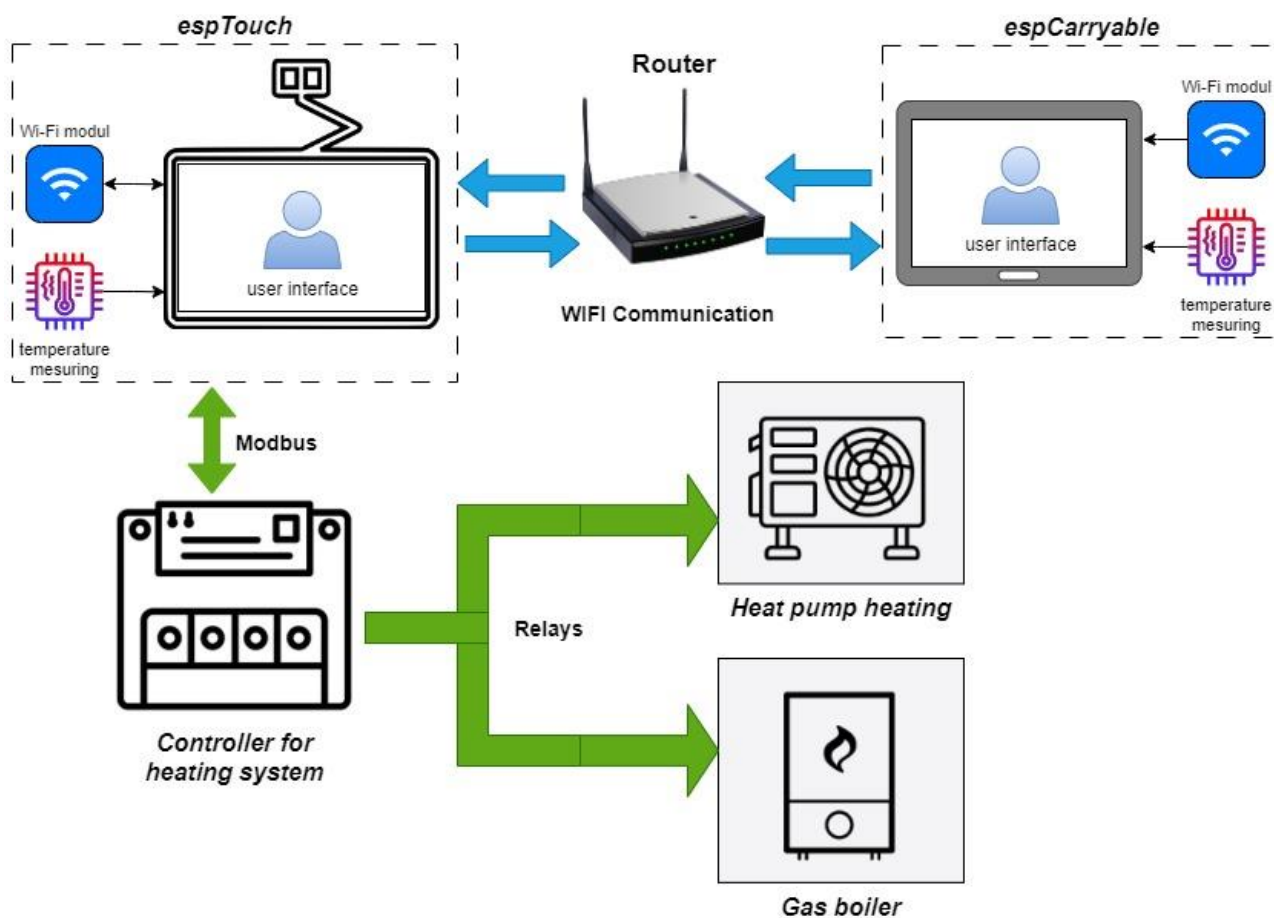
espTouch

Wi-Fi modul

user interface

temperature mesuring

Router

WIFI Communication

espCarryable

Wi-Fi modul

user interface

temperature mesuring

Modbus

Relays

Heat pump heating

Controller for heating system

Gas boiler